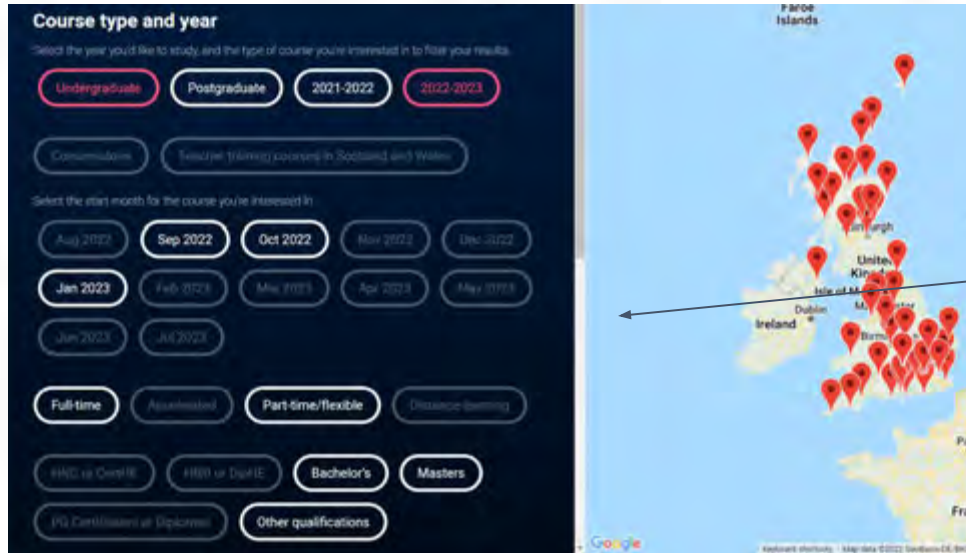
Course type and year

Select the year you'd like to study, and the type of course you're interested in to filter your results.

Undergraduate Postgraduate 2021-2022 2022-2023

Conservatoire Teacher training courses in Scotland and Wales

Select the start month for the course you're interested in

Aug 2022 Sep 2022 Oct 2022 Nov 2022 Dec 2022

Jan 2023 Feb 2023 Mar 2023 Apr 2023 May 2023

Jun 2023 Jul 2023

Full-time Accelerated Part-time/flexible Distance learning

HND or CertHE HNB or DipHE Bachelor's Masters

PG Certificates or Diplomas Other qualifications

Faroe Islands

Edinburgh

United Kingdom

Isle of Man

Dublin

Ireland

Manchester

Birmingham

Fra

Google

Keyboard shortcuts Map data ©2022 GeoBasis-DE/BKG